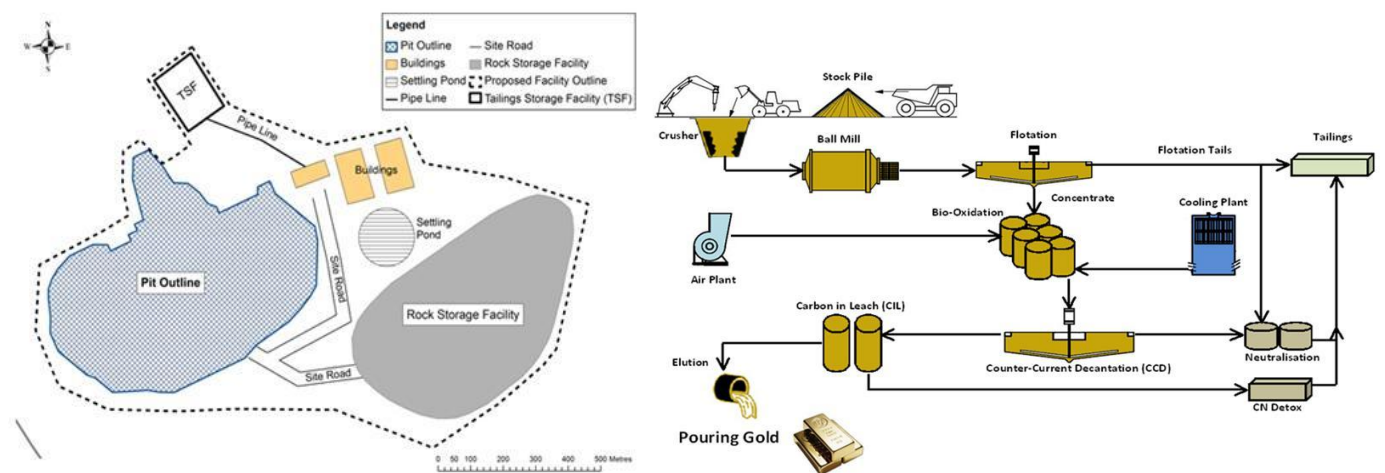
N
W E
S

Legend
Pit Outline
Buildings
Settling Pond
Pipe Line
Site Road
Rock Storage Facility
Proposed Facility Outline
Tailings Storage Facility (TSF)

TSF
Pipe Line
Buildings
Settling Pond
Pit Outline
Site Road
Rock Storage Facility
Site Road

0 50 100 200 300 400 500 Metres

Stock Pile
Crusher
Ball Mill
Flotation
Flotation Tails
Tailings
Concentrate
Bio-Oxidation
Cooling Plant
Air Plant
Carbon in Leach (CIL)
Elution
Counter-Current Decantation (CCD)
Neutralisation
CN Detox
Pouring Gold